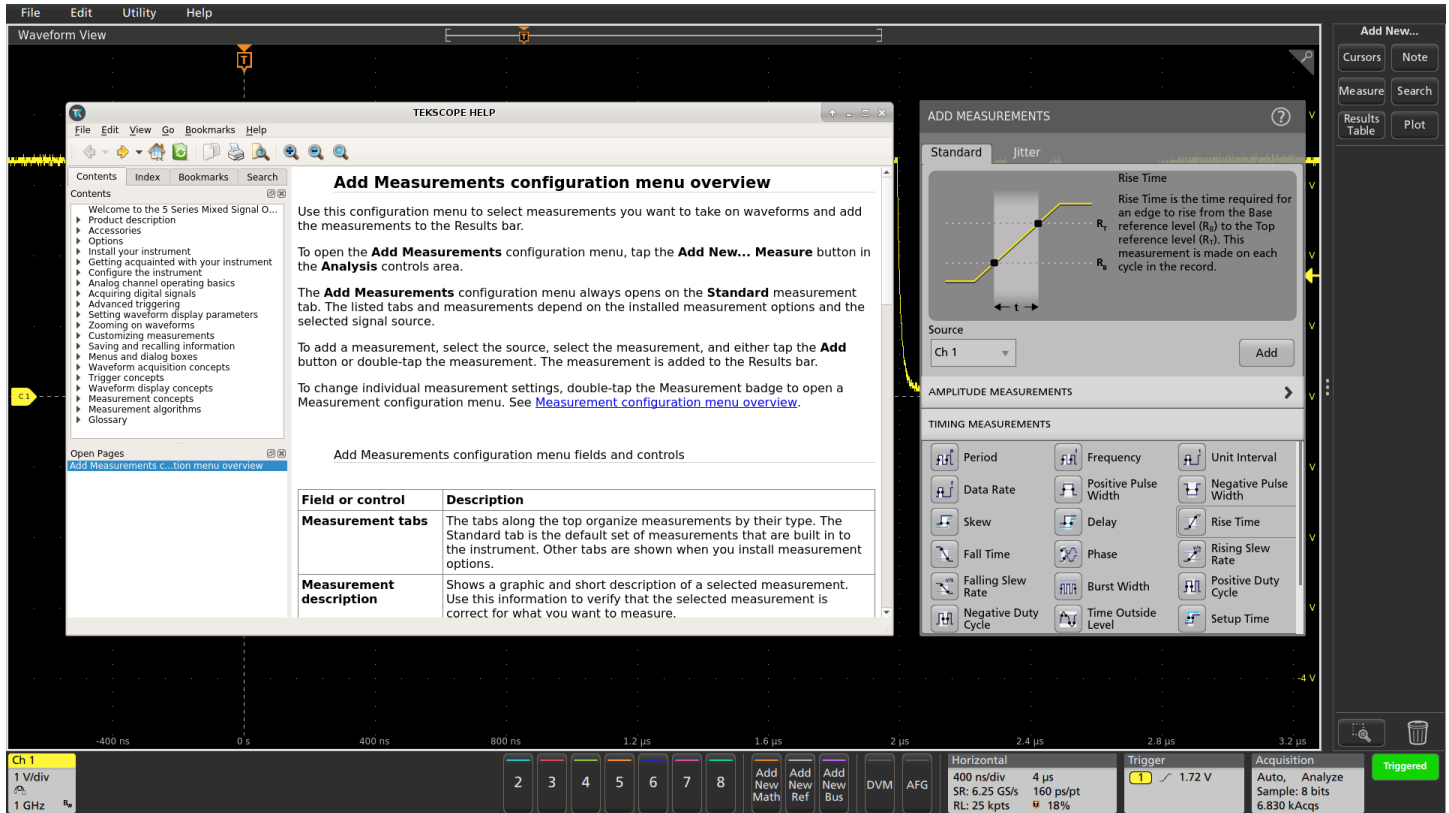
File Edit Utility Help

Waveform View

Add New...
Cursors Note
Measure Search
Results Table Plot

TEKSCOPE HELP
File Edit View Go Bookmarks Help

Contents Index Bookmarks Search
Contents
Welcome to the 5 Series Mixed Signal O...
Product description
Accessories
Options
Install your instrument
Getting acquainted with your instrument
Configure the instrument
Analog channel operating basics
Acquiring digital signals
Advanced triggering
Setting waveform display parameters
Zooming on waveforms
Customizing measurements
Saving and recalling information
Menus and dialog boxes
Waveform acquisition concepts
Trigger concepts
Waveform display concepts
Measurement concepts
Measurement algorithms
Glossary

Open Pages
Add Measurements c...tion menu overview

Add Measurements configuration menu overview

Use this configuration menu to select measurements you want to take on waveforms and add the measurements to the Results bar.

To open the **Add Measurements** configuration menu, tap the **Add New... Measure** button in the **Analysis** controls area.

The **Add Measurements** configuration menu always opens on the **Standard** measurement tab. The listed tabs and measurements depend on the installed measurement options and the selected signal source.

To add a measurement, select the source, select the measurement, and either tap the **Add** button or double-tap the measurement. The measurement is added to the Results bar.

To change individual measurement settings, double-tap the Measurement badge to open a Measurement configuration menu. See Measurement configuration menu overview.

Add Measurements configuration menu fields and controls

| Field or control | Description |
|---|---|
| Measurement tabs | The tabs along the top organize measurements by their type. The Standard tab is the default set of measurements that are built in to the instrument. Other tabs are shown when you install measurement options. |
| Measurement description | Shows a graphic and short description of a selected measurement. Use this information to verify that the selected measurement is correct for what you want to measure. |

ADD MEASUREMENTS
Standard Jitter
Rise Time
Rise Time is the time required for an edge to rise from the Base reference level ($R_B$) to the Top reference level ($R_T$). This measurement is made on each cycle in the record.
$R_T$
$R_B$
t
Source
Ch 1
Add
AMPLITUDE MEASUREMENTS
TIMING MEASUREMENTS
Period Frequency Unit Interval
Data Rate Positive Pulse Width Negative Pulse Width
Skew Delay Rise Time
Fall Time Phase Rising Slew Rate
Falling Slew Rate Burst Width Positive Duty Cycle
Negative Duty Cycle Time Outside Level Setup Time

C1
-4 V
-400 ns 0 s 400 ns 800 ns 1.2 µs 1.6 µs 2 µs 2.4 µs 2.8 µs 3.2 µs

Ch 1
1 V/div
1 GHz
2 3 4 5 6 7 8
Add New Math Add New Ref Add New Bus
DVM AFG
Horizontal
400 ns/div 4 µs
SR: 6.25 GS/s 160 ps/pt
RL: 25 kpts 18%
Trigger
1 1.72 V
Acquisition
Auto, Analyze
Sample: 8 bits
6.830 kAcqs
Triggered